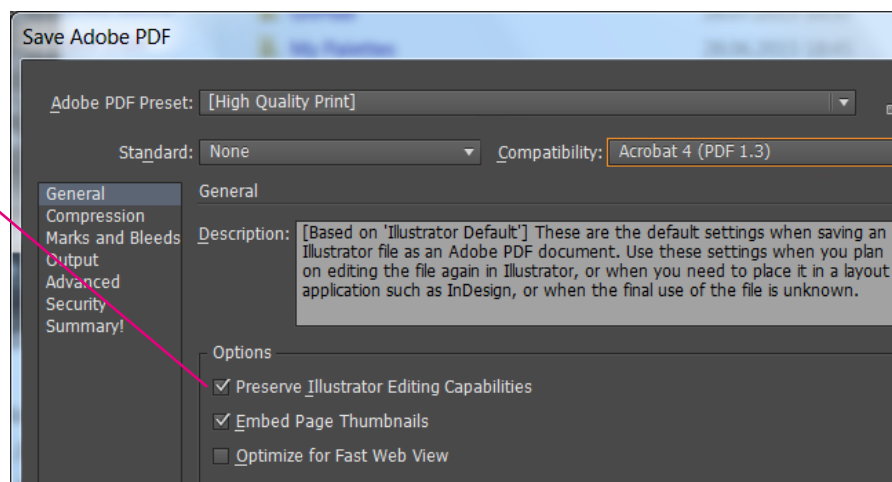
Save Adobe PDF

Adobe PDF Preset: [High Quality Print]

Standard: None

Compatibility: Acrobat 4 (PDF 1.3)

General
Compression
Marks and Bleeds
Output
Advanced
Security
Summary!

General

Description: [Based on 'Illustrator Default'] These are the default settings when saving an Illustrator file as an Adobe PDF document. Use these settings when you plan on editing the file again in Illustrator, or when you need to place it in a layout application such as InDesign, or when the final use of the file is unknown.

Options

☑ Preserve Illustrator Editing Capabilities

☑ Embed Page Thumbnails

☐ Optimize for Fast Web View